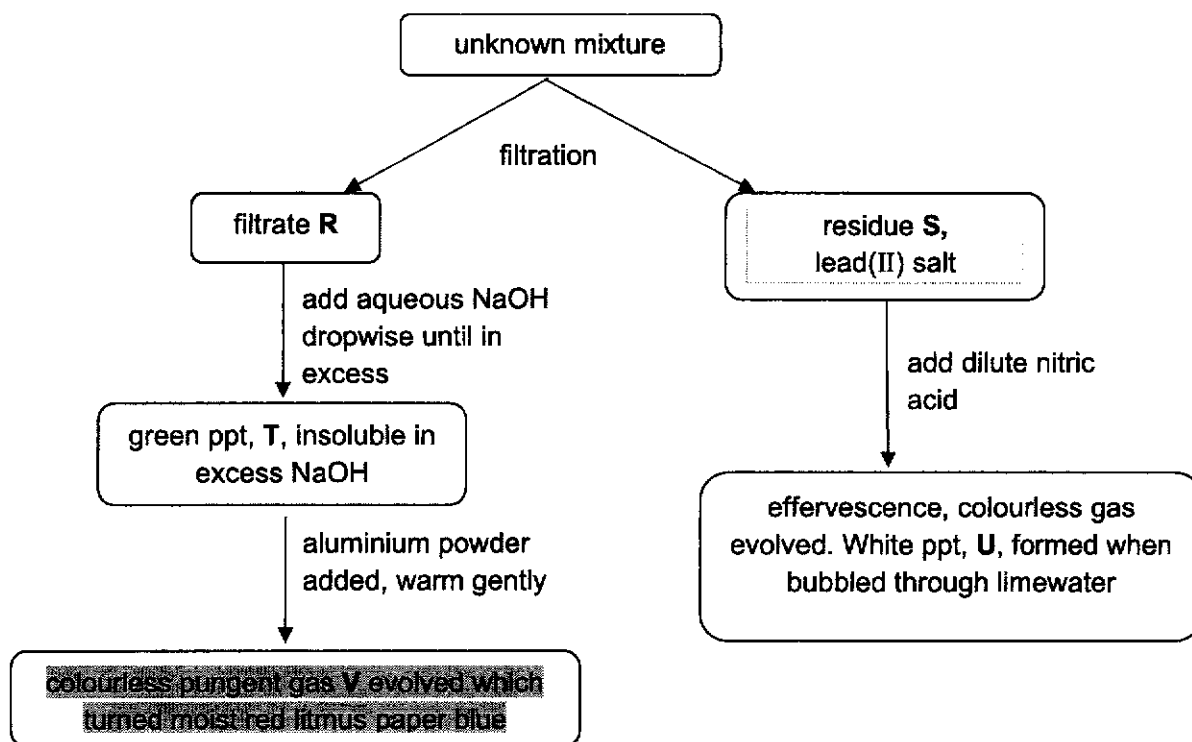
unknown mixture

filtration

filtrate **R**

residue **S**, lead(II) salt

add aqueous NaOH dropwise until in excess

add dilute nitric acid

green ppt, **T**, insoluble in excess NaOH

effervescence, colourless gas evolved. White ppt, **U**, formed when bubbled through limewater

aluminium powder added, warm gently

colourless pungent gas **V** evolved which turned moist red litmus paper blue